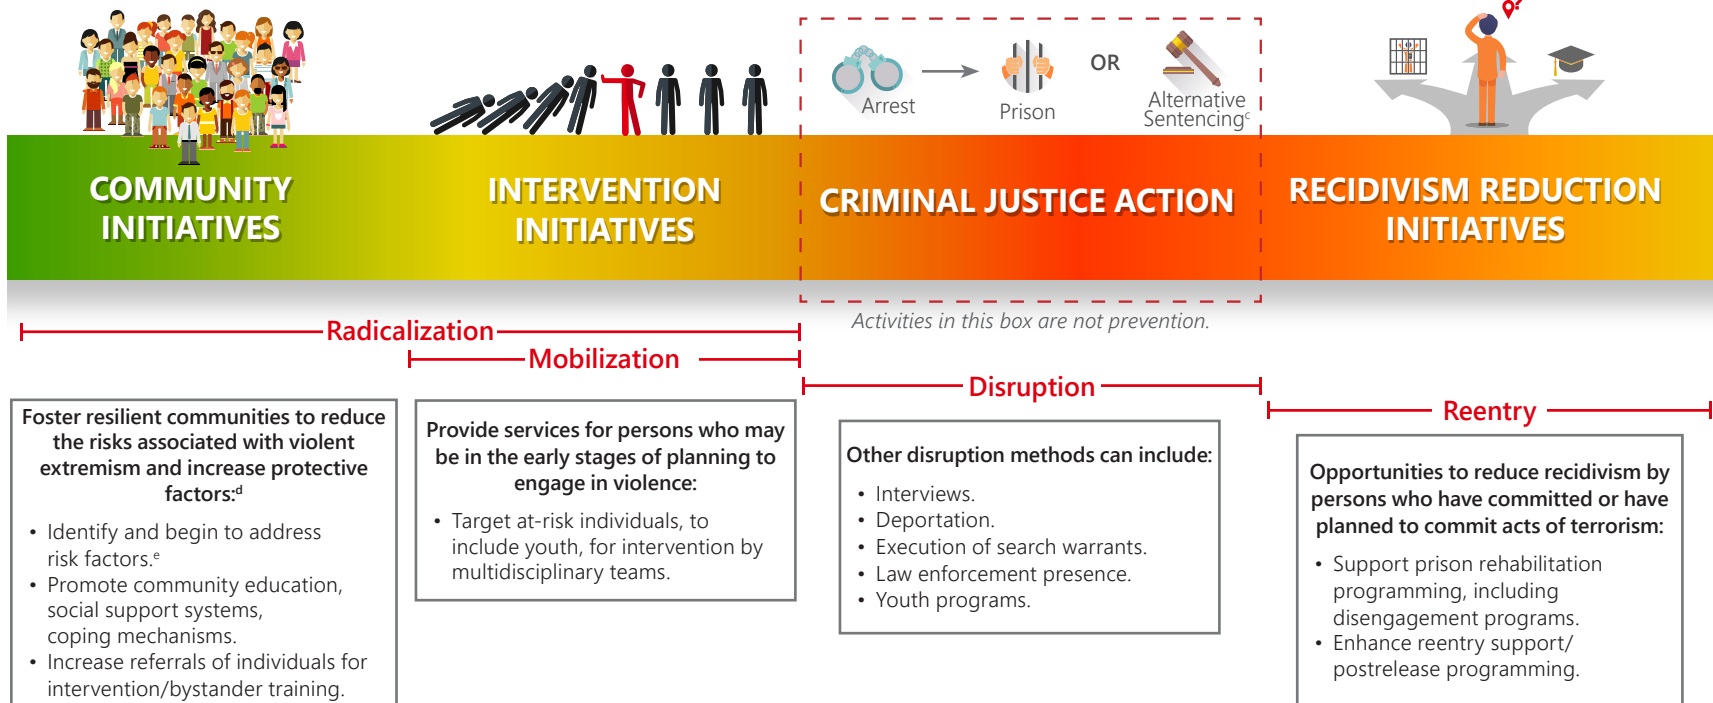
Arrest

Prison

OR

Alternative Sentencing$^{c}$

COMMUNITY INITIATIVES

INTERVENTION INITIATIVES

CRIMINAL JUSTICE ACTION

RECIDIVISM REDUCTION INITIATIVES

Activities in this box are not prevention.

Radicalization

Mobilization

Disruption

Reentry

Foster resilient communities to reduce the risks associated with violent extremism and increase protective factors:$^{d}$

• Identify and begin to address risk factors.$^{e}$
• Promote community education, social support systems, coping mechanisms.
• Increase referrals of individuals for intervention/bystander training.

Provide services for persons who may be in the early stages of planning to engage in violence:

• Target at-risk individuals, to include youth, for intervention by multidisciplinary teams.

Other disruption methods can include:

• Interviews.
• Deportation.
• Execution of search warrants.
• Law enforcement presence.
• Youth programs.

Opportunities to reduce recidivism by persons who have committed or have planned to commit acts of terrorism:

• Support prison rehabilitation programming, including disengagement programs.
• Enhance reentry support/ postrelease programming.